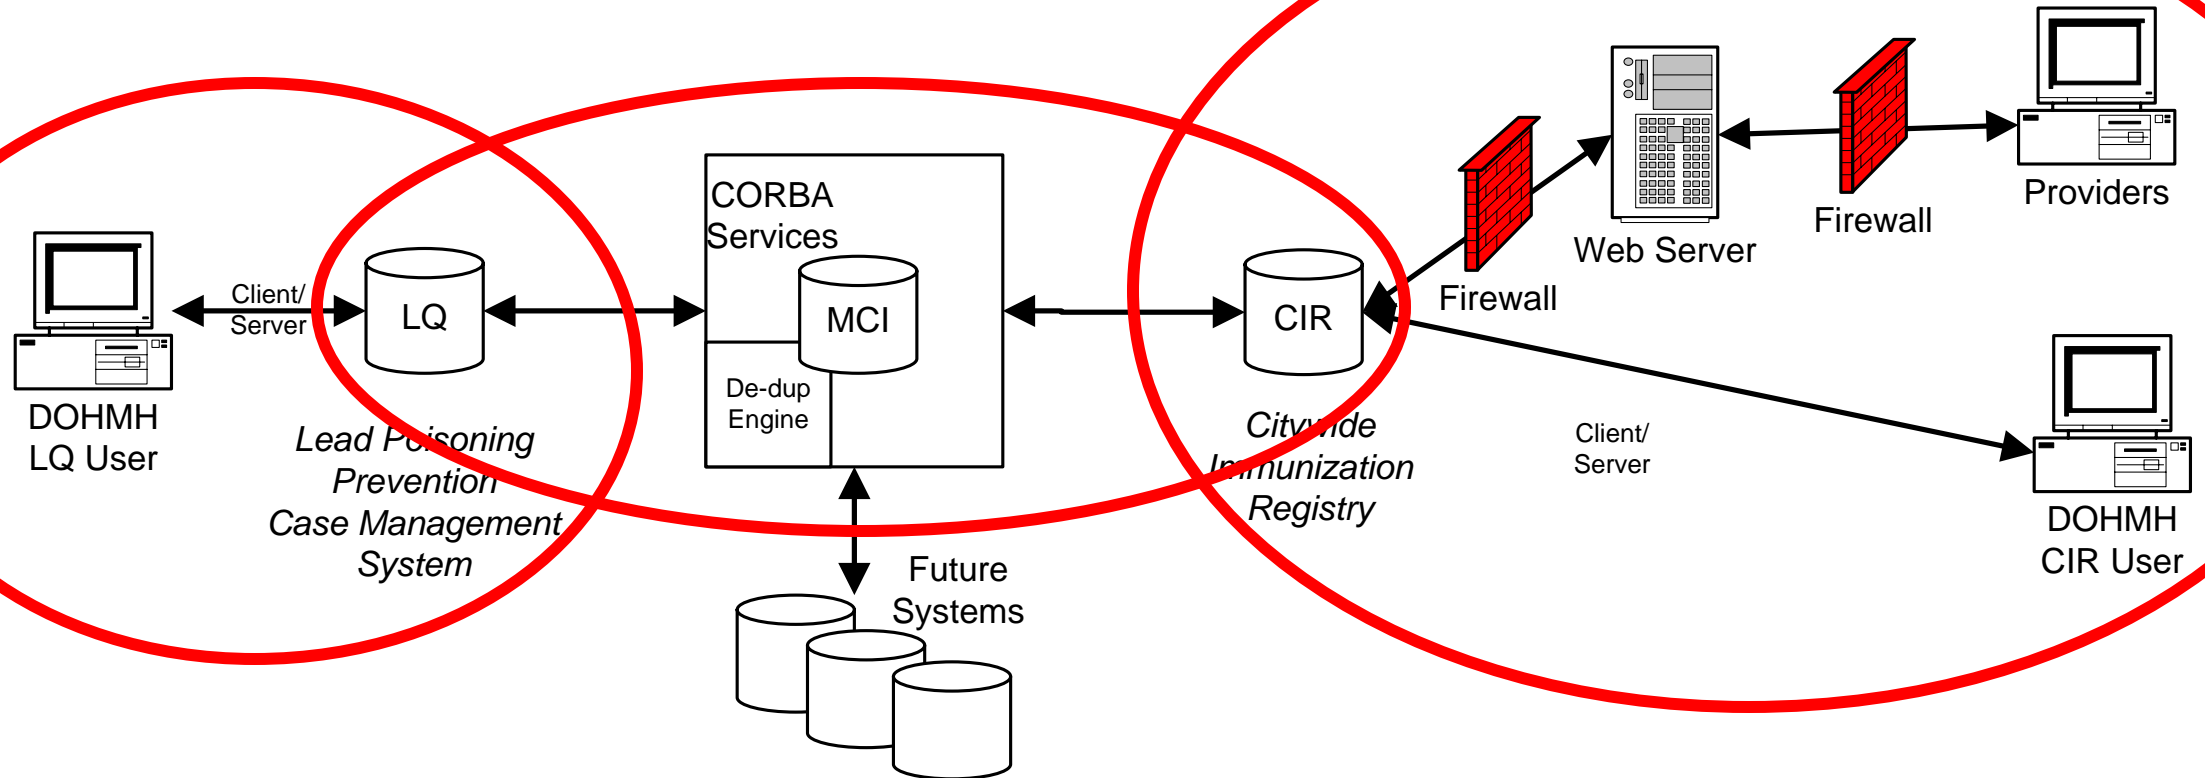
DOHMH LQ User

Client/ Server

LQ

Lead Poisoning Prevention Case Management System

CORBA Services

MCI

De-dup Engine

Future Systems

CIR

Citywide Immunization Registry

Firewall

Web Server

Firewall

Providers

Client/ Server

DOHMH CIR User